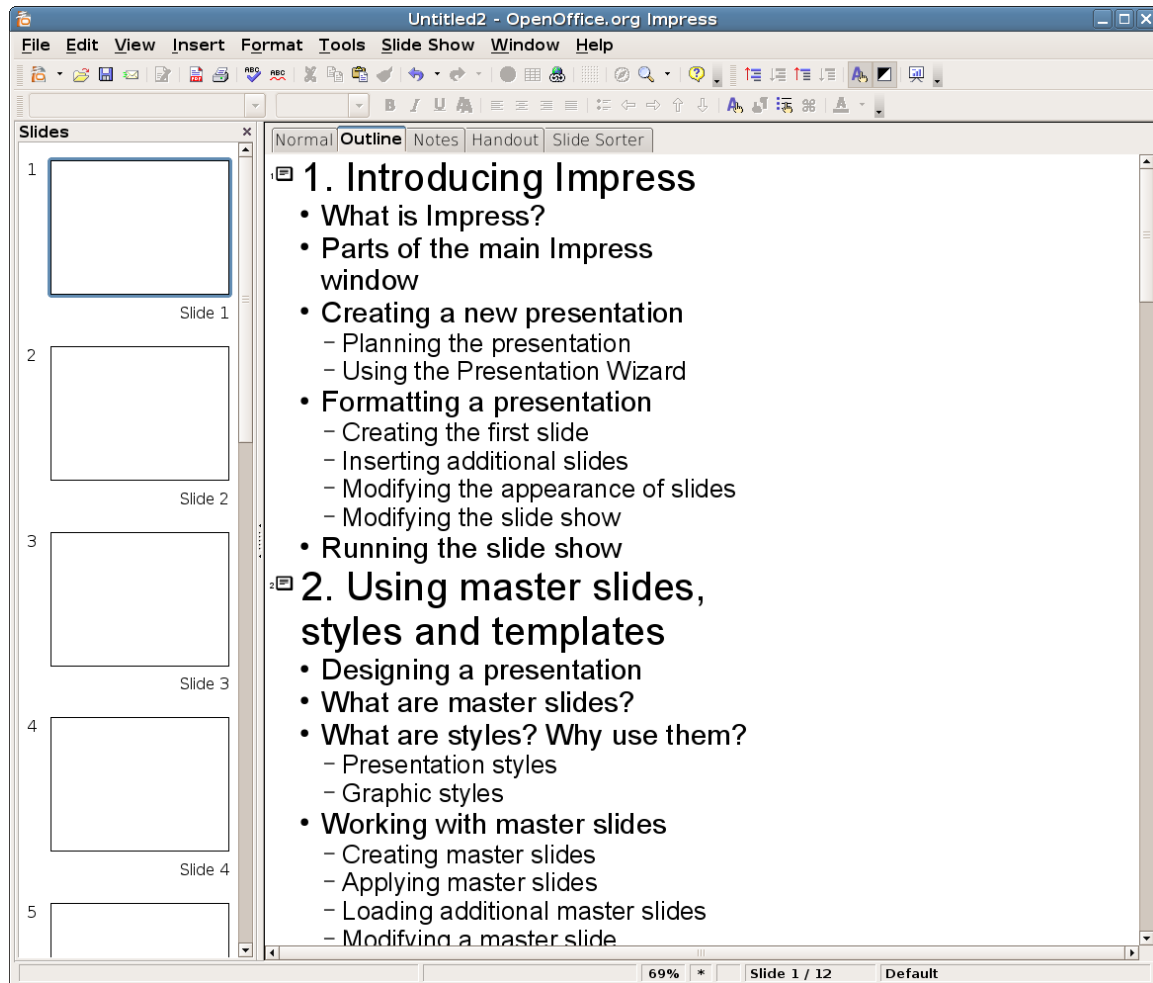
Untitled2 - OpenOffice.org Impress

File Edit View Insert Format Tools Slide Show Window Help

Slides

1

Slide 1

2

Slide 2

3

Slide 3

4

Slide 4

5

Normal Outline Notes Handout Slide Sorter

1. Introducing Impress
• What is Impress?
• Parts of the main Impress window
• Creating a new presentation
– Planning the presentation
– Using the Presentation Wizard
• Formatting a presentation
– Creating the first slide
– Inserting additional slides
– Modifying the appearance of slides
– Modifying the slide show
• Running the slide show

2. Using master slides, styles and templates
• Designing a presentation
• What are master slides?
• What are styles? Why use them?
– Presentation styles
– Graphic styles
• Working with master slides
– Creating master slides
– Applying master slides
– Loading additional master slides
– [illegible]

69% * Slide 1 / 12 Default